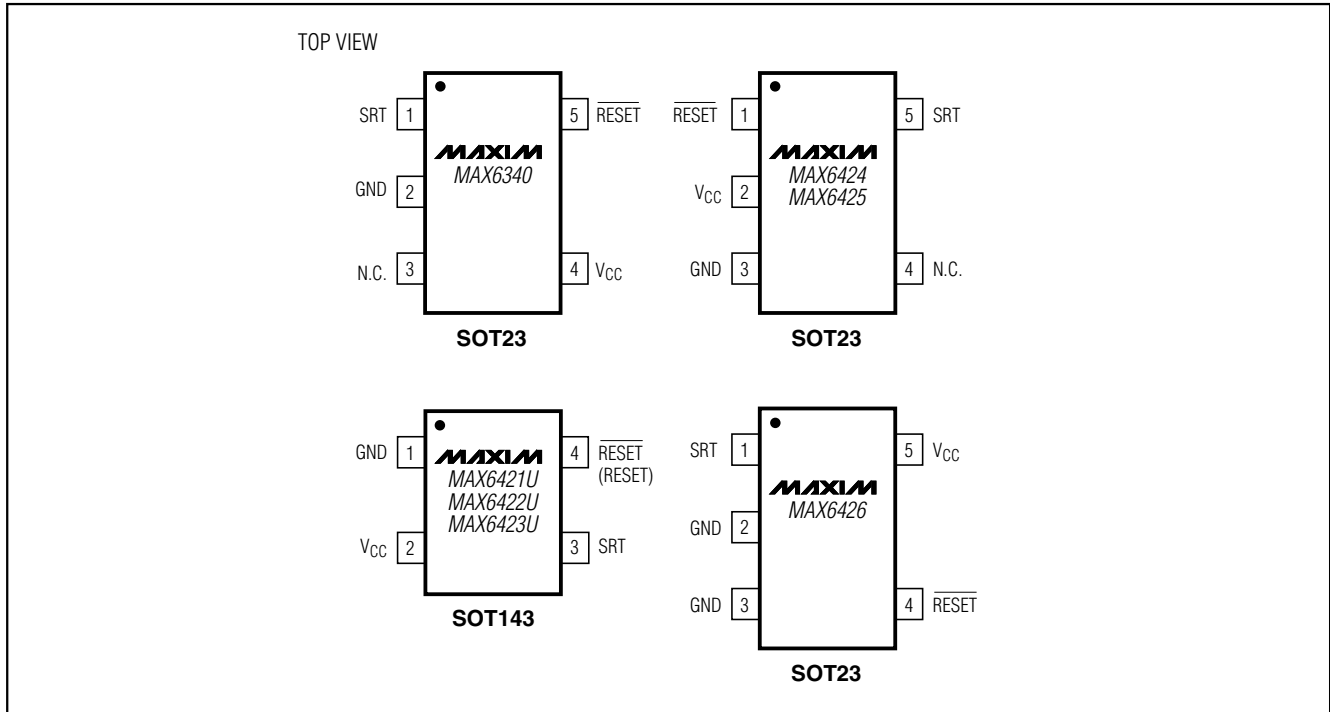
TOP VIEW

SRT 1
GND 2
N.C. 3
5 $\overline{RESET}$
4 $V_{CC}$
MAXIM
MAX6340
SOT23

$\overline{RESET}$ 1
$V_{CC}$ 2
GND 3
5 SRT
4 N.C.
MAXIM
MAX6424
MAX6425
SOT23

GND 1
$V_{CC}$ 2
4 $\overline{RESET}$ (RESET)
3 SRT
MAXIM
MAX6421U
MAX6422U
MAX6423U
SOT143

SRT 1
GND 2
GND 3
5 $V_{CC}$
4 $\overline{RESET}$
MAXIM
MAX6426
SOT23